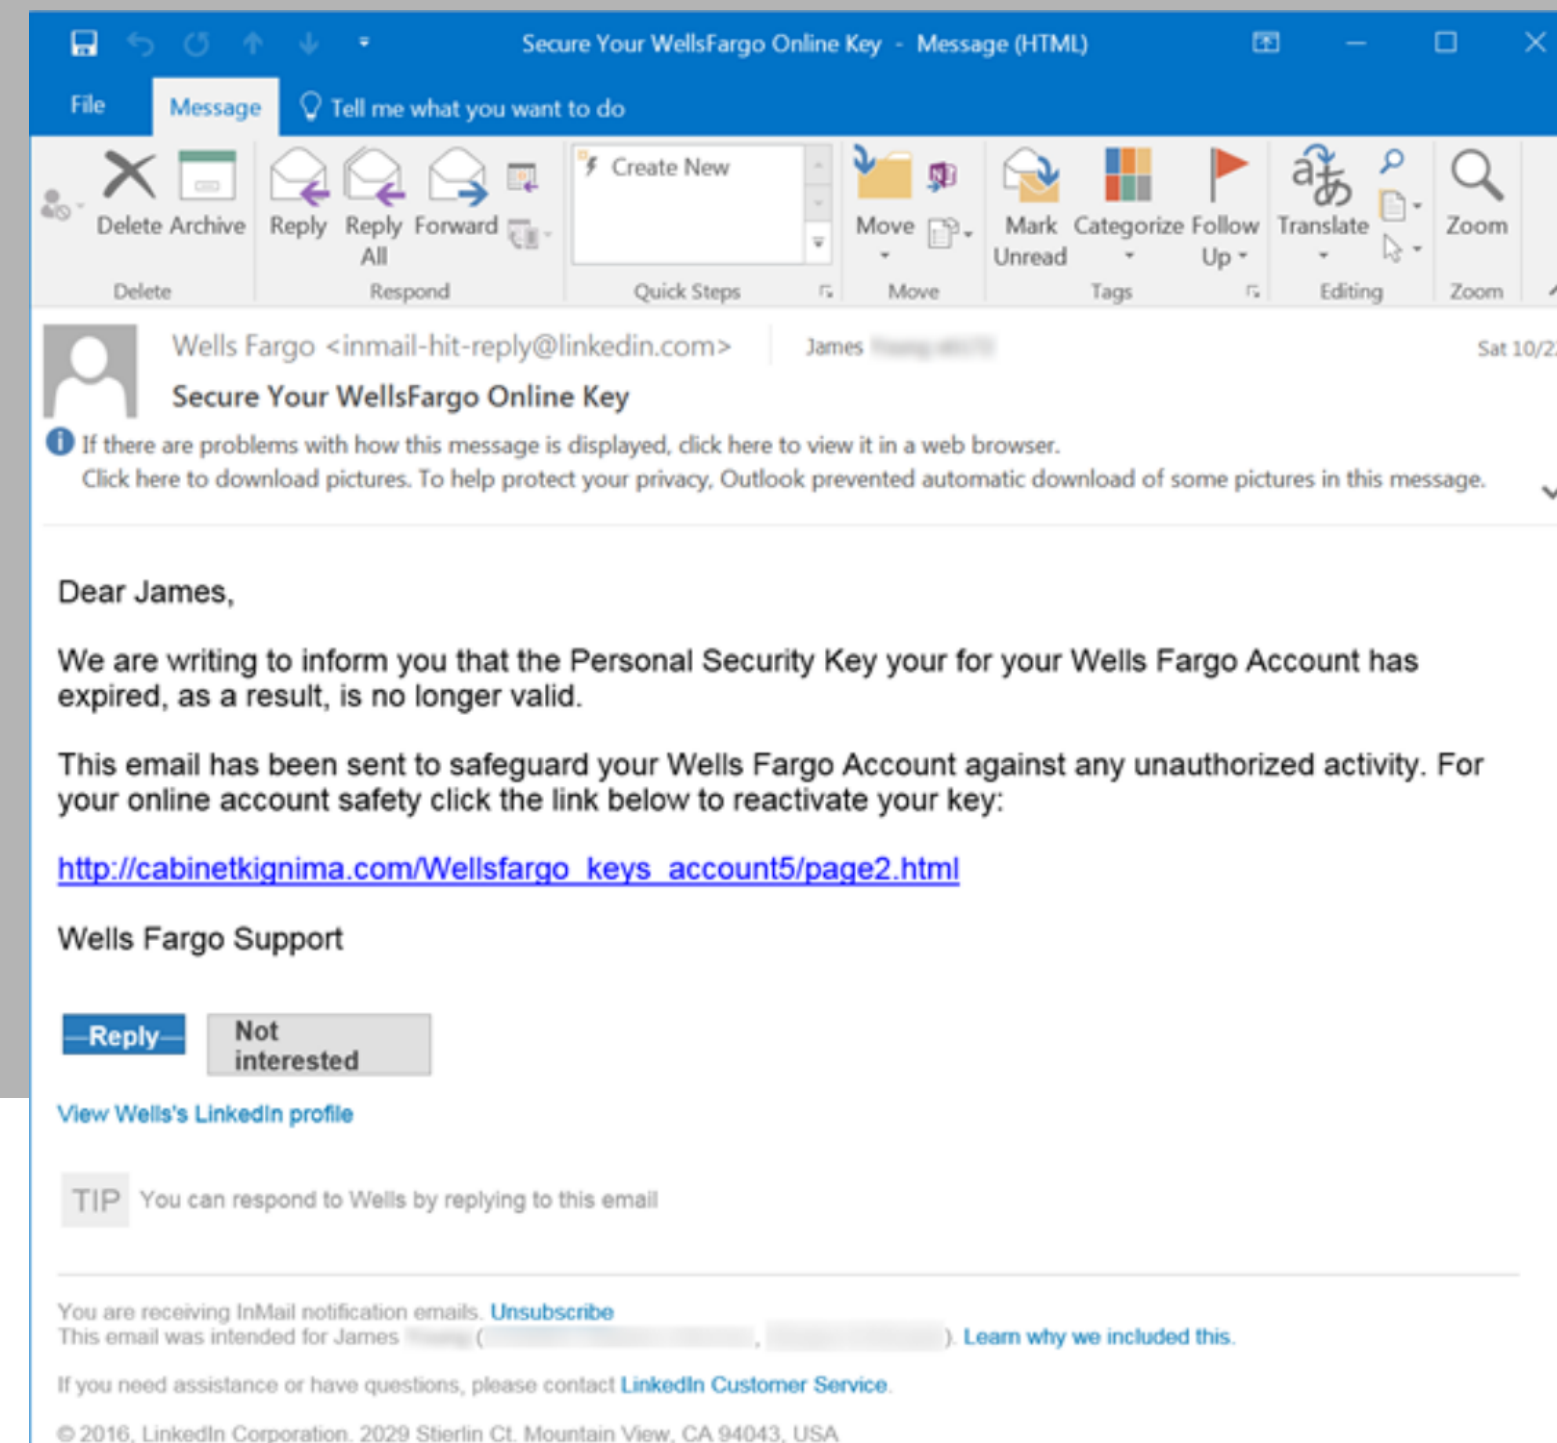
Secure Your WellsFargo Online Key - Message (HTML)

File Message Tell me what you want to do

Delete Archive
Delete
Reply Reply All Forward
Respond
Create New
Quick Steps
Move
Move
Mark Unread Categorize Follow Up
Tags
Translate
Editing
Zoom
Zoom

Wells Fargo <inmail-hit-reply@linkedin.com> James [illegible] Sat 10/2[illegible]
Secure Your WellsFargo Online Key
If there are problems with how this message is displayed, click here to view it in a web browser.
Click here to download pictures. To help protect your privacy, Outlook prevented automatic download of some pictures in this message.

Dear James,

We are writing to inform you that the Personal Security Key your for your Wells Fargo Account has expired, as a result, is no longer valid.

This email has been sent to safeguard your Wells Fargo Account against any unauthorized activity. For your online account safety click the link below to reactivate your key:

http://cabinetkignima.com/Wellsfargo_keys_account5/page2.html

Wells Fargo Support

Reply Not interested

View Wells's LinkedIn profile

TIP You can respond to Wells by replying to this email

You are receiving InMail notification emails. Unsubscribe
This email was intended for James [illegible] ([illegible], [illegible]). Learn why we included this.

If you need assistance or have questions, please contact LinkedIn Customer Service.

© 2016, LinkedIn Corporation. 2029 Stierlin Ct. Mountain View, CA 94043, USA